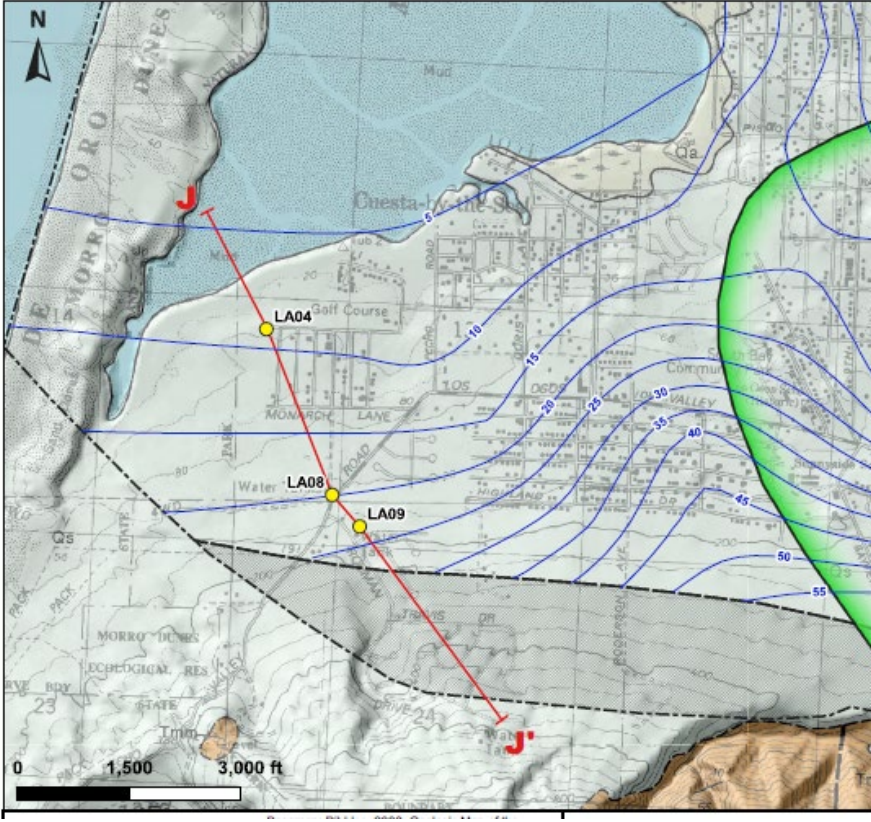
N

MORRO DUNES

Mud

Qa

Cuesta-by-the-Sea

J

5

Golf Course

LA04

10

15

20

25

30

35

40

MONARCH LANE

LOS OSOS VALLEY

LA08

Water

LA09

HIGHLAND

45

Qs

50

55

TRAVIS DR

MORRO DUNES ECOLOGICAL RES

STATE

Tmm

J'

0 1,500 3,000 ft